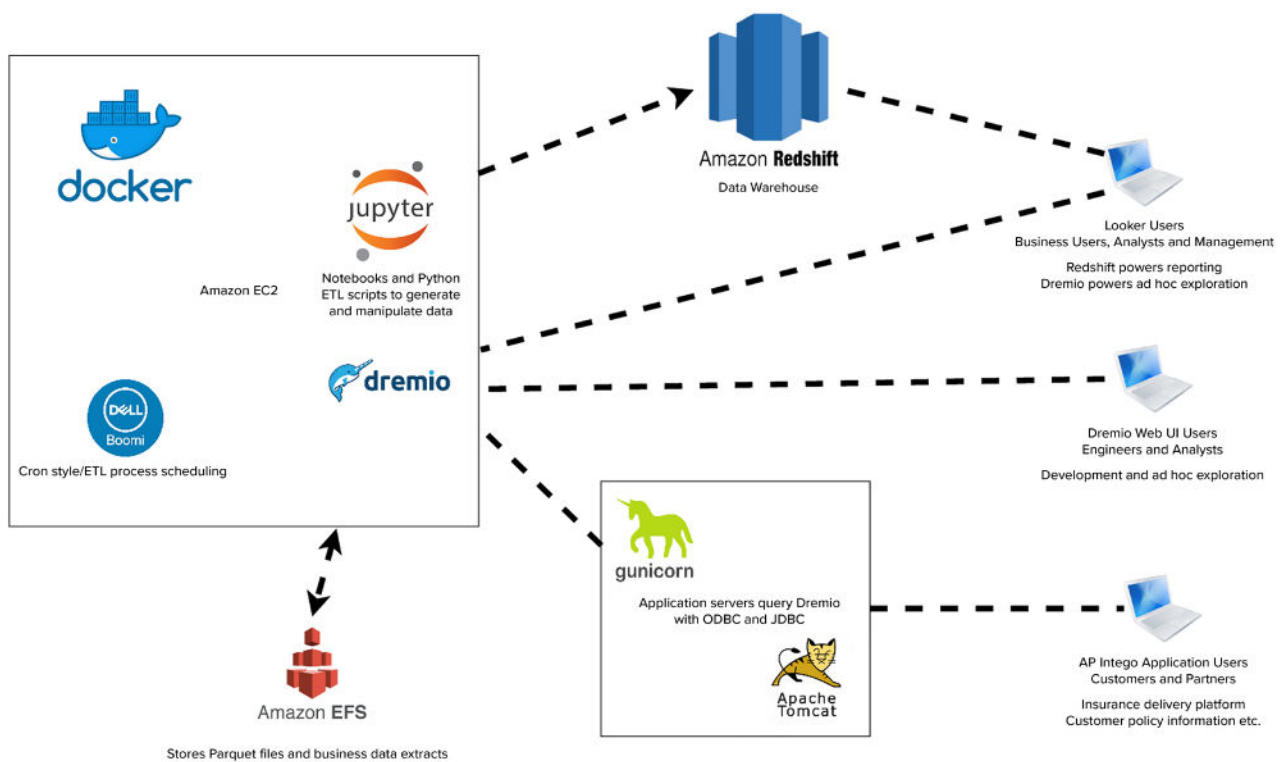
docker

jupyter

Notebooks and Python ETL scripts to generate and manipulate data

Amazon EC2

dremio

DELL Boomi

Cron style/ETL process scheduling

Amazon Redshift

Data Warehouse

Looker Users
Business Users, Analysts and Management

Redshift powers reporting
Dremio powers ad hoc exploration

Dremio Web UI Users
Engineers and Analysts

Development and ad hoc exploration

gunicorn

Application servers query Dremio with ODBC and JDBC

Apache Tomcat

AP Intego Application Users
Customers and Partners

Insurance delivery platform
Customer policy information etc.

Amazon EFS

Stores Parquet files and business data extracts